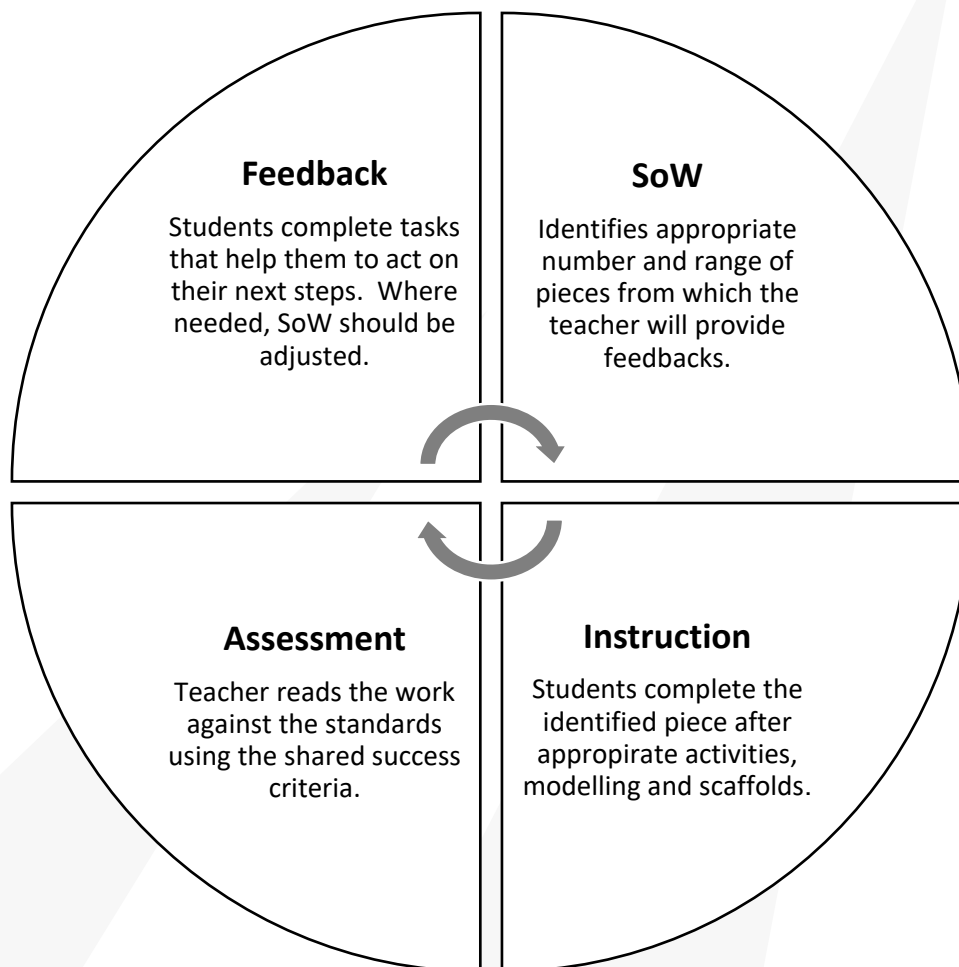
Feedback

Students complete tasks that help them to act on their next steps.  Where needed, SoW should be adjusted.

SoW

Identifies appropriate number and range of pieces from which the teacher will provide feedbacks.

Assessment

Teacher reads the work against the standards using the shared success criteria.

Instruction

Students complete the identified piece after appropirate activities, modelling and scaffolds.